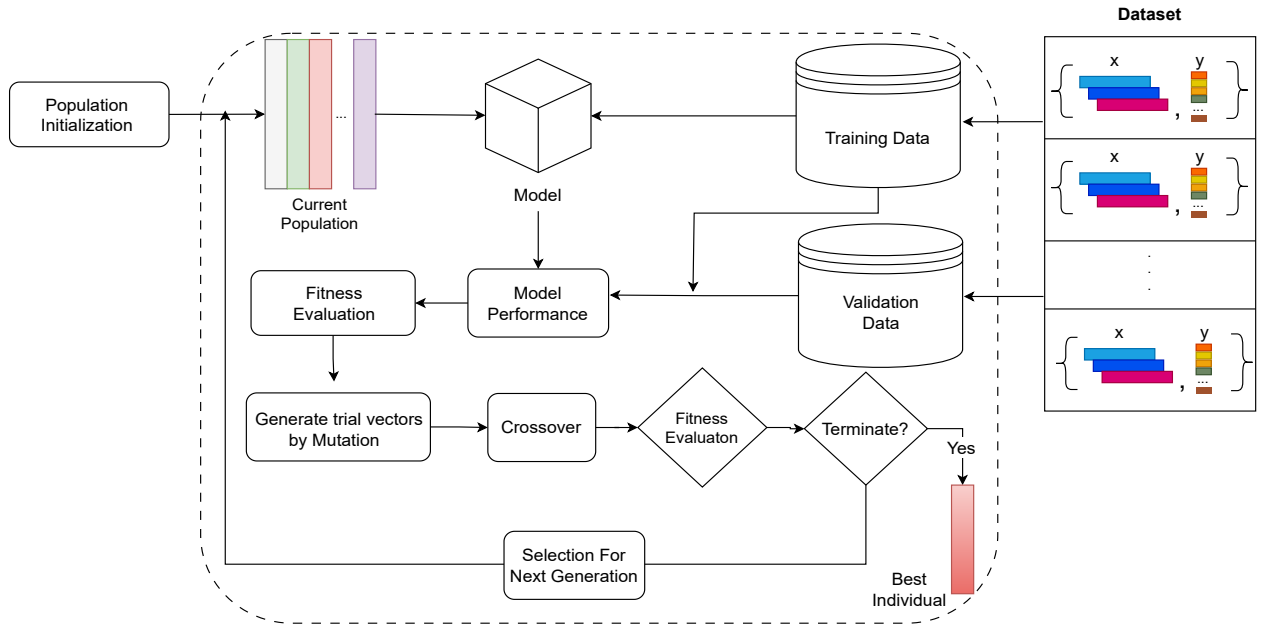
Dataset

Population Initialization

...

Current Population

Model

Training Data

x
y
{ , ... }

x
y
{ , ... }

. . .

x
y
{ , ... }

Validation Data

Fitness Evaluation

Model Performance

Generate trial vectors by Mutation

Crossover

Fitness Evaluaton

Terminate?

Yes

Selection For Next Generation

Best Individual